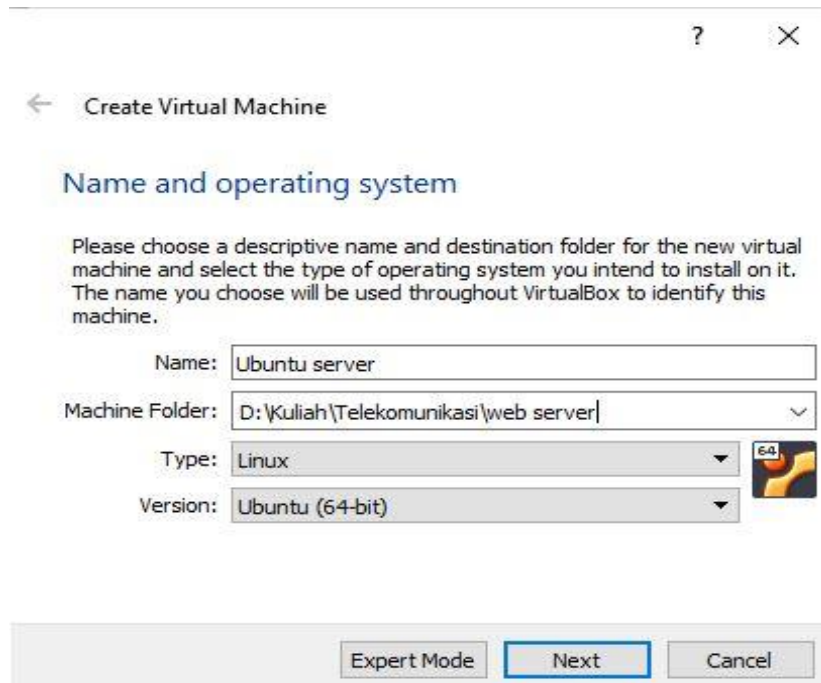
?

Create Virtual Machine

Name and operating system

Please choose a descriptive name and destination folder for the new virtual machine and select the type of operating system you intend to install on it. The name you choose will be used throughout VirtualBox to identify this machine.

Name: Ubuntu server

Machine Folder: D:\Kuliah\Telekomunikasi\web server

Type: Linux

Version: Ubuntu (64-bit)

64

Expert Mode Next Cancel